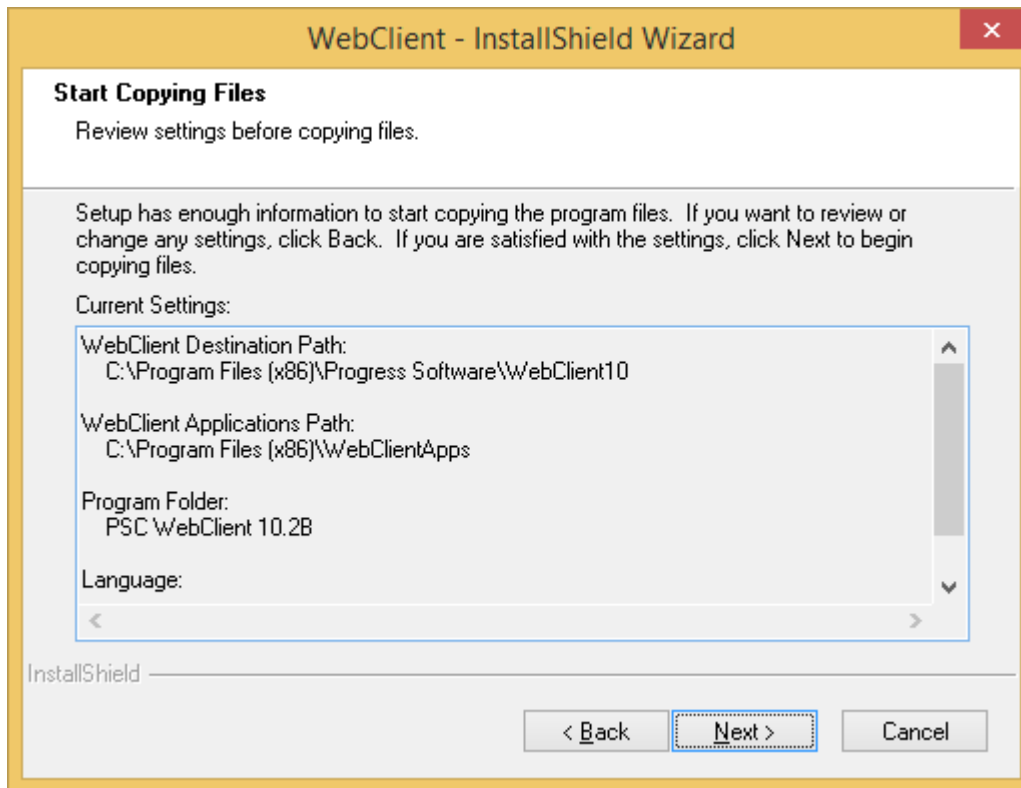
WebClient - InstallShield Wizard

Start Copying Files

Review settings before copying files.

Setup has enough information to start copying the program files. If you want to review or change any settings, click Back. If you are satisfied with the settings, click Next to begin copying files.

Current Settings:

WebClient Destination Path:
C:\Program Files (x86)\Progress Software\WebClient10

WebClient Applications Path:
C:\Program Files (x86)\WebClientApps

Program Folder:
PSC WebClient 10.2B

Language:

InstallShield

< Back

Next >

Cancel